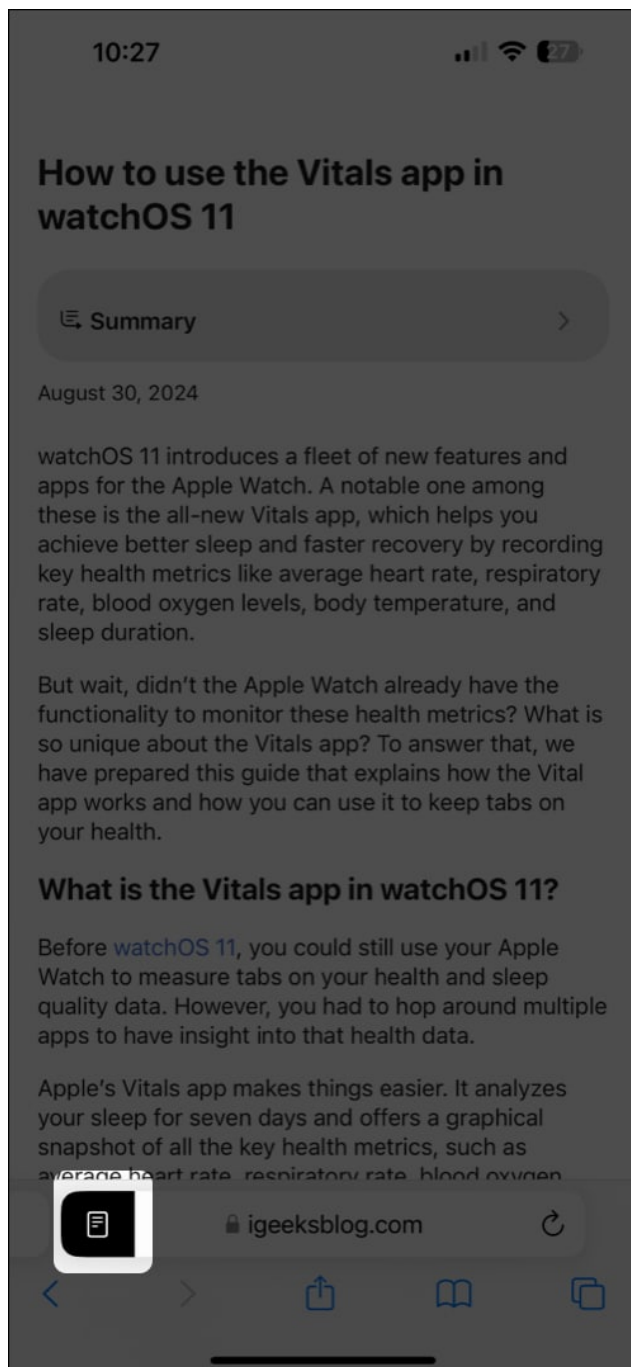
10:27

27

How to use the Vitals app in watchOS 11

Summary

August 30, 2024

watchOS 11 introduces a fleet of new features and apps for the Apple Watch. A notable one among these is the all-new Vitals app, which helps you achieve better sleep and faster recovery by recording key health metrics like average heart rate, respiratory rate, blood oxygen levels, body temperature, and sleep duration.

But wait, didn't the Apple Watch already have the functionality to monitor these health metrics? What is so unique about the Vitals app? To answer that, we have prepared this guide that explains how the Vital app works and how you can use it to keep tabs on your health.

What is the Vitals app in watchOS 11?

Before watchOS 11, you could still use your Apple Watch to measure tabs on your health and sleep quality data. However, you had to hop around multiple apps to have insight into that health data.

Apple's Vitals app makes things easier. It analyzes your sleep for seven days and offers a graphical snapshot of all the key health metrics, such as average heart rate, respiratory rate, blood oxygen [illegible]

igeeksblog.com